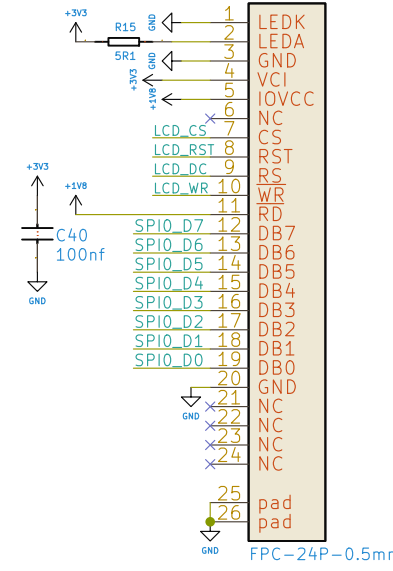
+3V3
R15
5R1
GND
GND
+3V3
+1V8
LCD_CS
LCD_RST
LCD_DC
LCD_WR
+3V3
+1V8
C40
100nf
GND
SPI0_D7
SPI0_D6
SPI0_D5
SPI0_D4
SPI0_D3
SPI0_D2
SPI0_D1
SPI0_D0
GND
GND
1 LEDK
2 LEDA
3 GND
4 VCI
5 IOVCC
6 NC
7 CS
8 RST
9 RS
10 WR
11 RD
12 DB7
13 DB6
14 DB5
15 DB4
16 DB3
17 DB2
18 DB1
19 DB0
20 GND
21 NC
22 NC
23 NC
24 NC
25 pad
26 pad
FPC-24P-0.5mr